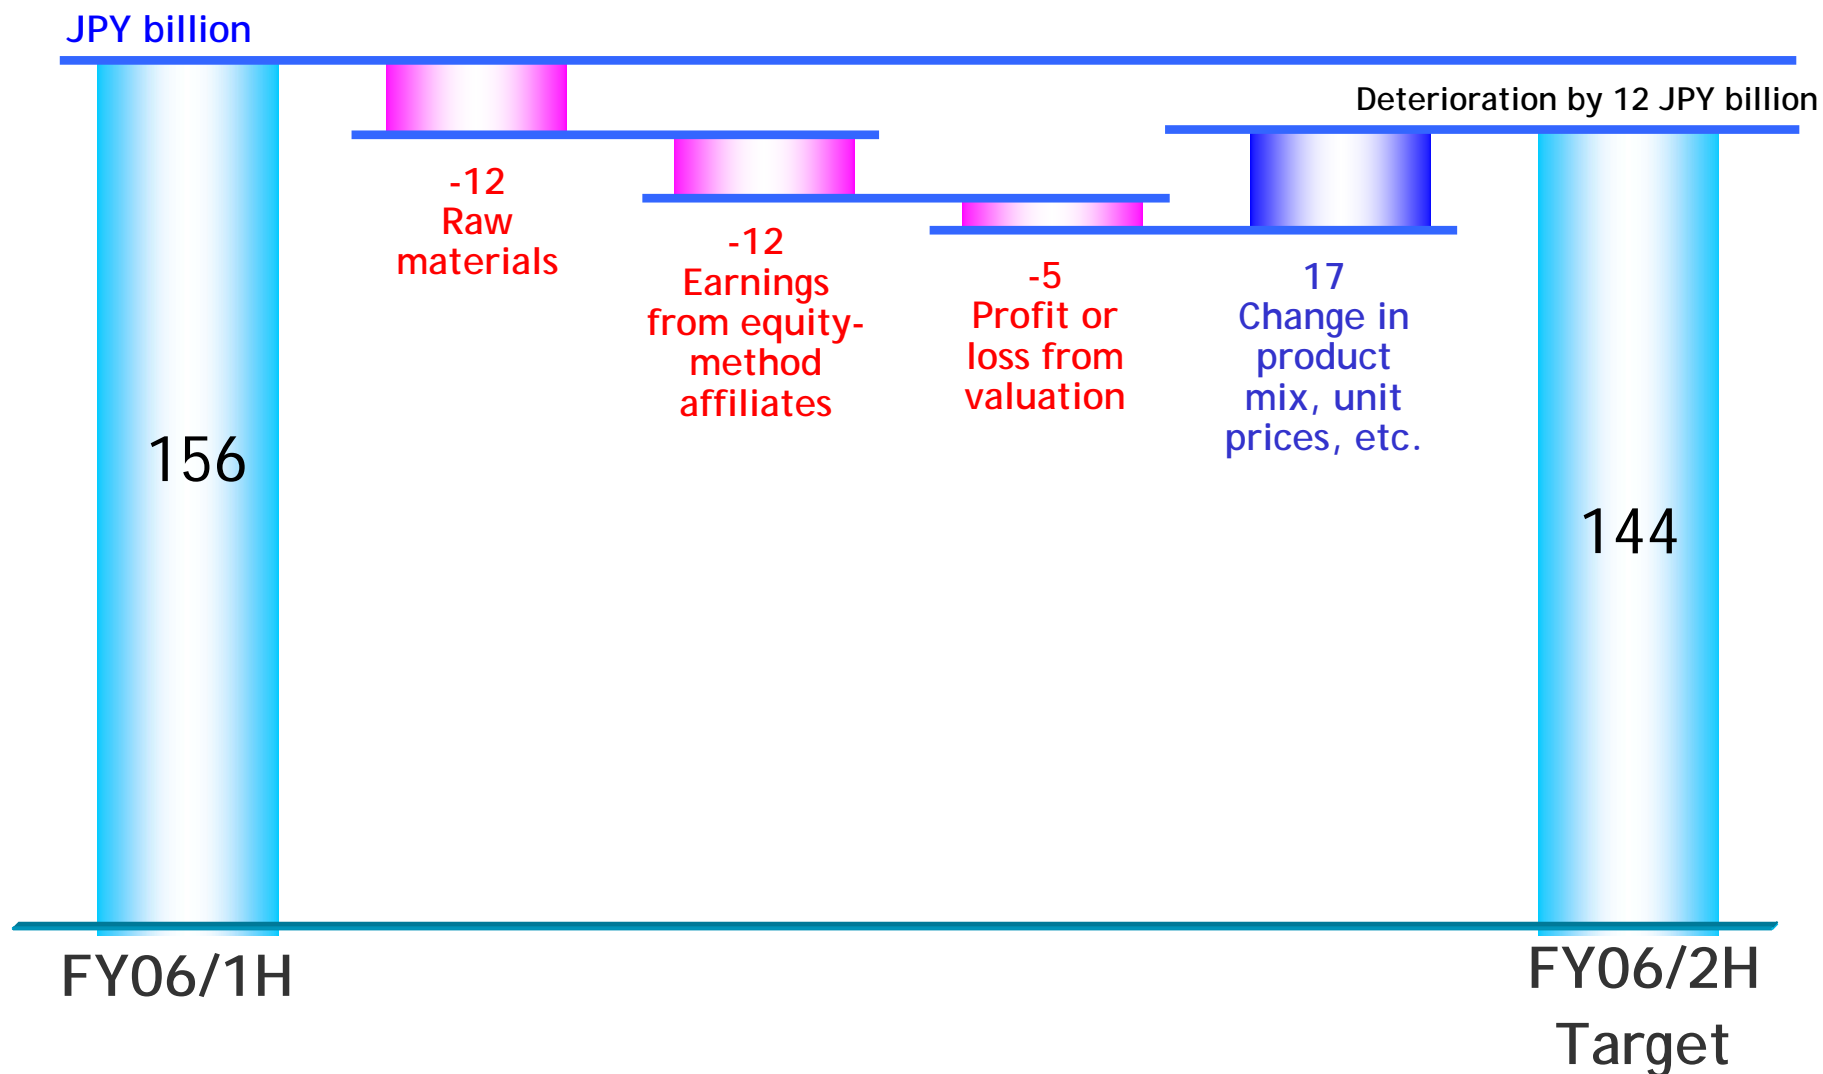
JPY billion

Deterioration by 12 JPY billion

156

-12
Raw materials

-12
Earnings from equity-method affiliates

-5
Profit or loss from valuation

17
Change in product mix, unit prices, etc.

144

FY06/1H

FY06/2H Target